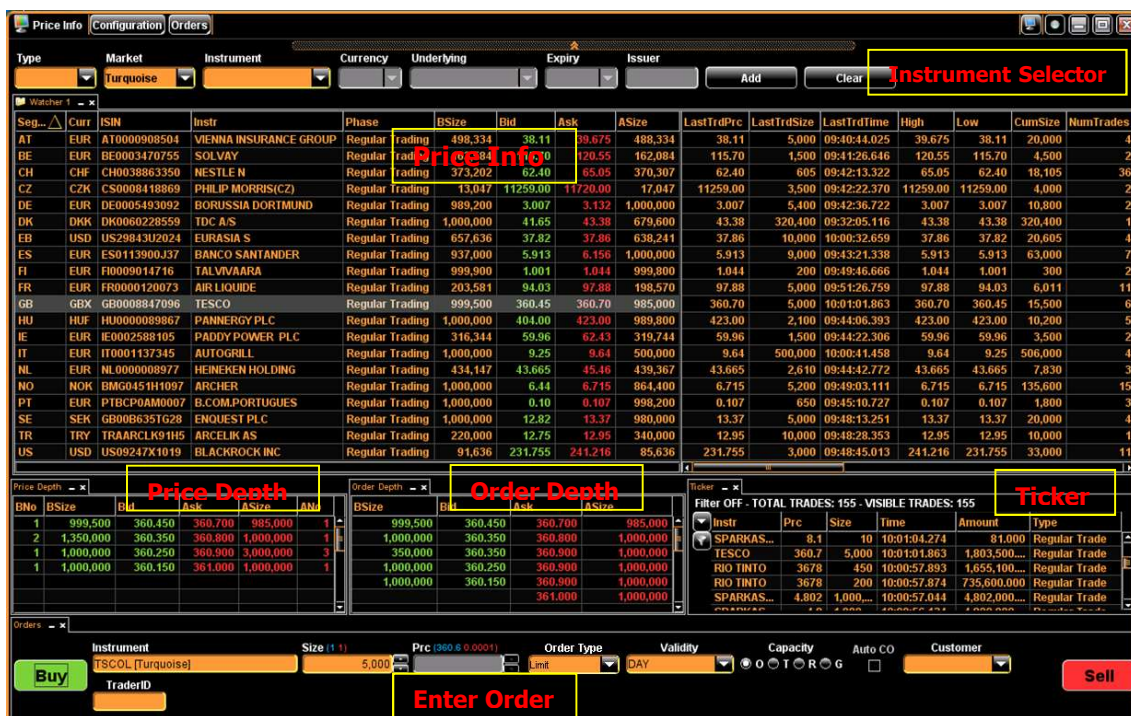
Price Info | Configuration | Orders

Type | Market | Instrument | Currency | Underlying | Expiry | Issuer
Turquoise
Add | Clear

Instrument Selector

Watcher 1

| Seg... | Curr | ISIN | Instr | Phase | BSize | Bid | Ask | ASize | LastTrdPrc | LastTrdSize | LastTrdTime | High | Low | CumSize | NumTrades |
|---|---|---|---|---|---|---|---|---|---|---|---|---|---|---|---|
| AT | EUR | AT0000908504 | VIENNA INSURANCE GROUP | Regular Trading | 498,334 | 38.11 | 39.675 | 488,334 | 38.11 | 5,000 | 09:40:44.025 | 39.675 | 38.11 | 20,000 | 4 |
| BE | EUR | BE0003470755 | SOLVAY | Regular Trading | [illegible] | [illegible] | 120.55 | 162,084 | 115.70 | 1,500 | 09:41:26.646 | 120.55 | 115.70 | 4,500 | 2 |
| CH | CHF | CH0038863350 | NESTLE N | Regular Trading | 373,202 | 62.40 | 65.05 | 370,307 | 62.40 | 605 | 09:42:13.322 | 65.05 | 62.40 | 18,105 | 36 |
| CZ | CZK | CS0008418869 | PHILIP MORRIS(CZ) | Regular Trading | 13,047 | 11259.00 | 11720.00 | 17,047 | 11259.00 | 3,500 | 09:42:22.370 | 11259.00 | 11259.00 | 4,000 | 2 |
| DE | EUR | DE0005493092 | BORUSSIA DORTMUND | Regular Trading | 989,200 | 3.007 | 3.132 | 1,000,000 | 3.007 | 5,400 | 09:42:36.722 | 3.007 | 3.007 | 10,800 | 2 |
| DK | DKK | DK0060228559 | TDC A/S | Regular Trading | 1,000,000 | 41.65 | 43.38 | 679,600 | 43.38 | 320,400 | 09:32:05.116 | 43.38 | 43.38 | 320,400 | 1 |
| EB | USD | US29843U2024 | EURASIA S | Regular Trading | 657,636 | 37.82 | 37.86 | 638,241 | 37.86 | 10,000 | 10:00:32.659 | 37.86 | 37.82 | 20,605 | 4 |
| ES | EUR | ES0113900J37 | BANCO SANTANDER | Regular Trading | 937,000 | 5.913 | 6.156 | 1,000,000 | 5.913 | 9,000 | 09:43:21.338 | 5.913 | 5.913 | 63,000 | 7 |
| FI | EUR | FI0009014716 | TALVIVAARA | Regular Trading | 999,900 | 1.001 | 1.044 | 999,800 | 1.044 | 200 | 09:49:46.666 | 1.044 | 1.001 | 300 | 2 |
| FR | EUR | FR0000120073 | AIR LIQUIDE | Regular Trading | 203,581 | 94.03 | 97.88 | 198,570 | 97.88 | 5,000 | 09:51:26.759 | 97.88 | 94.03 | 6,011 | 11 |
| GB | GBX | GB0008847096 | TESCO | Regular Trading | 999,500 | 360.45 | 360.70 | 985,000 | 360.70 | 5,000 | 10:01:01.863 | 360.70 | 360.45 | 15,500 | 6 |
| HU | HUF | HU0000089867 | PANNERGY PLC | Regular Trading | 1,000,000 | 404.00 | 423.00 | 989,800 | 423.00 | 2,100 | 09:44:06.393 | 423.00 | 423.00 | 10,200 | 5 |
| IE | EUR | IE0002588105 | PADDY POWER PLC | Regular Trading | 316,344 | 59.96 | 62.43 | 319,744 | 59.96 | 1,500 | 09:44:22.306 | 59.96 | 59.96 | 3,500 | 2 |
| IT | EUR | IT0001137345 | AUTOGRILL | Regular Trading | 1,000,000 | 9.25 | 9.64 | 500,000 | 9.64 | 500,000 | 10:00:41.458 | 9.64 | 9.25 | 506,000 | 4 |
| NL | EUR | NL0000008977 | HEINEKEN HOLDING | Regular Trading | 434,147 | 43.665 | 45.46 | 439,367 | 43.665 | 2,610 | 09:44:42.772 | 43.665 | 43.665 | 7,830 | 3 |
| NO | NOK | BMG0451H1097 | ARCHER | Regular Trading | 1,000,000 | 6.44 | 6.715 | 864,400 | 6.715 | 5,200 | 09:49:03.111 | 6.715 | 6.715 | 135,600 | 15 |
| PT | EUR | PTBCP0AM0007 | B.COM.PORTUGUES | Regular Trading | 1,000,000 | 0.10 | 0.107 | 998,200 | 0.107 | 650 | 09:45:10.727 | 0.107 | 0.107 | 1,800 | 3 |
| SE | SEK | GB00B635TG28 | ENQUEST PLC | Regular Trading | 1,000,000 | 12.82 | 13.37 | 980,000 | 13.37 | 5,000 | 09:48:13.251 | 13.37 | 13.37 | 20,000 | 4 |
| TR | TRY | TRAARCLK91H5 | ARCELIK AS | Regular Trading | 220,000 | 12.75 | 12.95 | 340,000 | 12.95 | 10,000 | 09:48:28.353 | 12.95 | 12.95 | 10,000 | 1 |
| US | USD | US09247X1019 | BLACKROCK INC | Regular Trading | 91,636 | 231.755 | 241.216 | 85,636 | 231.755 | 3,000 | 09:48:45.013 | 241.216 | 231.755 | 33,000 | 11 |

Price Info

Price Depth

| BNo | BSize | Bid | Ask | ASize | ANo |
|---|---|---|---|---|---|
| 1 | 999,500 | 360.450 | 360.700 | 985,000 | 1 |
| 2 | 1,350,000 | 360.350 | 360.800 | 1,000,000 | 1 |
| 1 | 1,000,000 | 360.250 | 360.900 | 3,000,000 | 3 |
| 1 | 1,000,000 | 360.150 | 361.000 | 1,000,000 | 1 |

Order Depth

| BSize | Bid | Ask | ASize |
|---|---|---|---|
| 999,500 | 360.450 | 360.700 | 985,000 |
| 1,000,000 | 360.350 | 360.800 | 1,000,000 |
| 350,000 | 360.350 | 360.900 | 1,000,000 |
| 1,000,000 | 360.250 | 360.900 | 1,000,000 |
| 1,000,000 | 360.150 | 360.900 | 1,000,000 |
| | | 361.000 | 1,000,000 |

Ticker
Filter OFF - TOTAL TRADES: 155 - VISIBLE TRADES: 155

| Instr | Prc | Size | Time | Amount | Type |
|---|---|---|---|---|---|
| SPARKAS... | 8.1 | 10 | 10:01:04.274 | 81.000 | Regular Trade |
| TESCO | 360.7 | 5,000 | 10:01:01.863 | 1,803,500.... | Regular Trade |
| RIO TINTO | 3678 | 450 | 10:00:57.893 | 1,655,100.... | Regular Trade |
| RIO TINTO | 3678 | 200 | 10:00:57.874 | 735,600.000 | Regular Trade |
| SPARKAS... | 4.802 | 1,000,... | 10:00:57.044 | 4,802,000.... | Regular Trade |

Orders
Instrument | Size (1 1) | Prc (360.6 0.0001) | Order Type | Validity | Capacity | Auto CO | Customer
Buy | TSCOL [Turquoise] | 5,000 | Limit | DAY | O T R G | Sell
TraderID

Enter Order